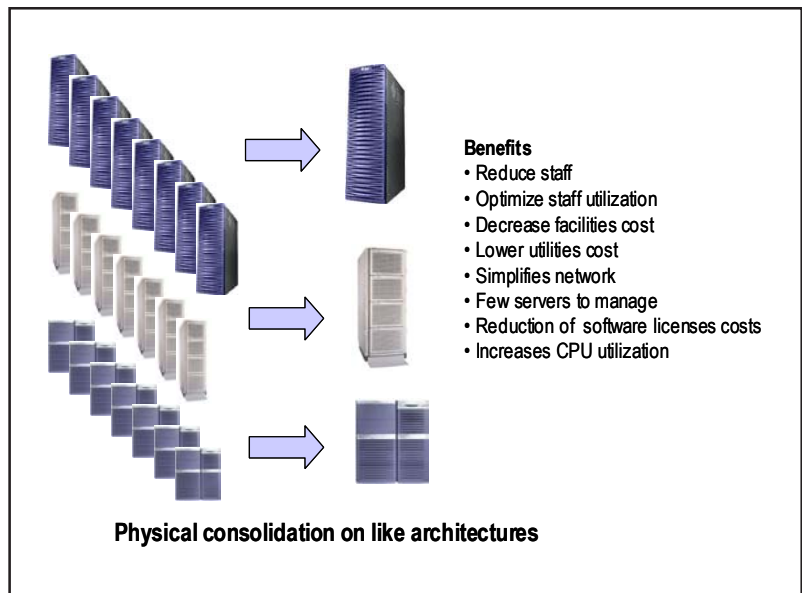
**Benefits**
• Reduce staff
• Optimize staff utilization
• Decrease facilities cost
• Lower utilities cost
• Simplifies network
• Few servers to manage
• Reduction of software licenses costs
• Increases CPU utilization

**Physical consolidation on like architectures**